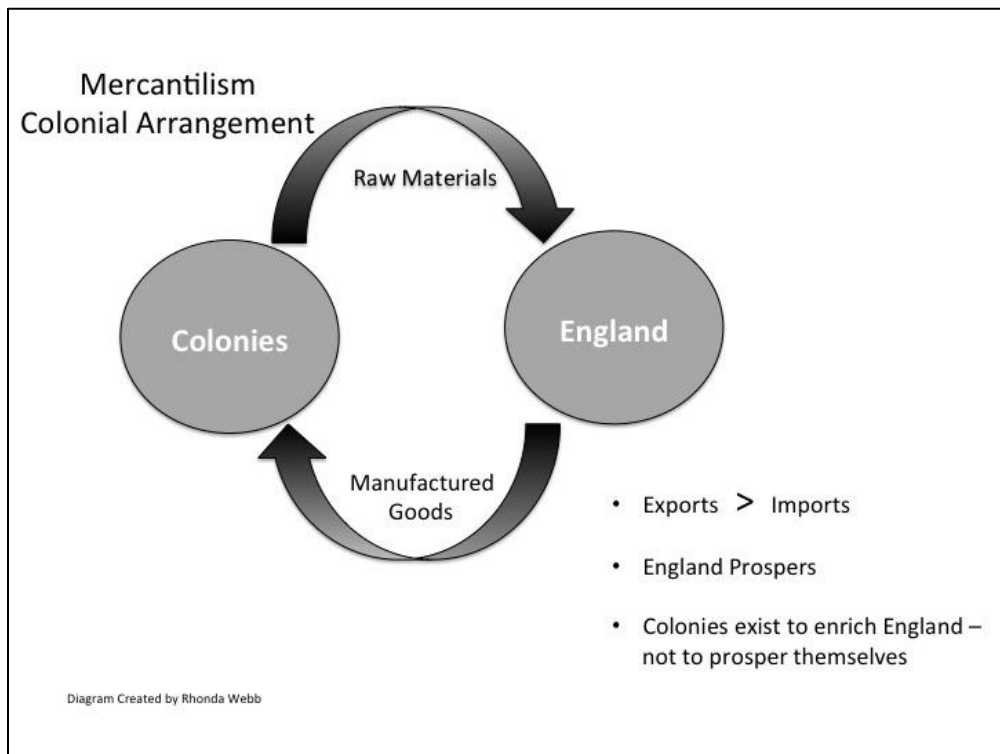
Mercantilism
Colonial Arrangement

Raw Materials

Colonies

England

Manufactured Goods

• Exports > Imports

• England Prospers

• Colonies exist to enrich England – not to prosper themselves

Diagram Created by Rhonda Webb